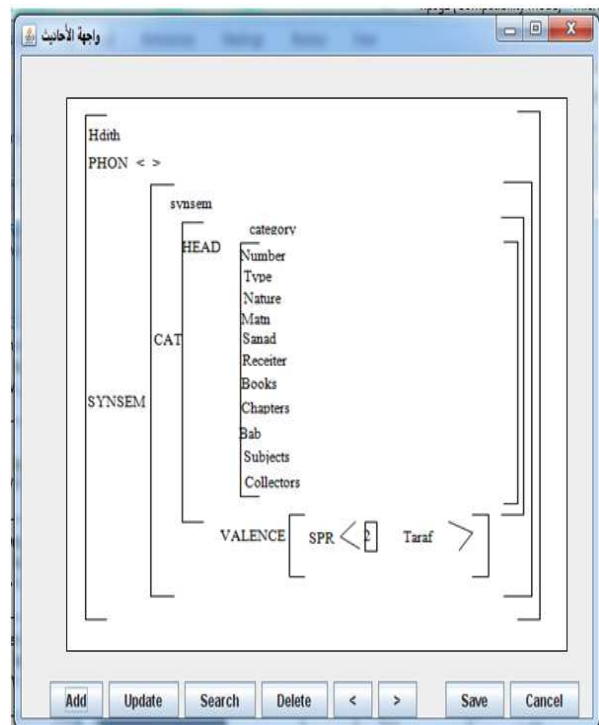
واجهة الأحاديث

Hdith
PHON < >

svnsem
category
HEAD
Number
Type
Nature
Matn
CAT
Sanad
Receiter
Books
SYNSEM
Chapters
Bab
Subjects
Collectors

VALENCE SPR < 2 Taraf >

Add Update Search Delete < > Save Cancel